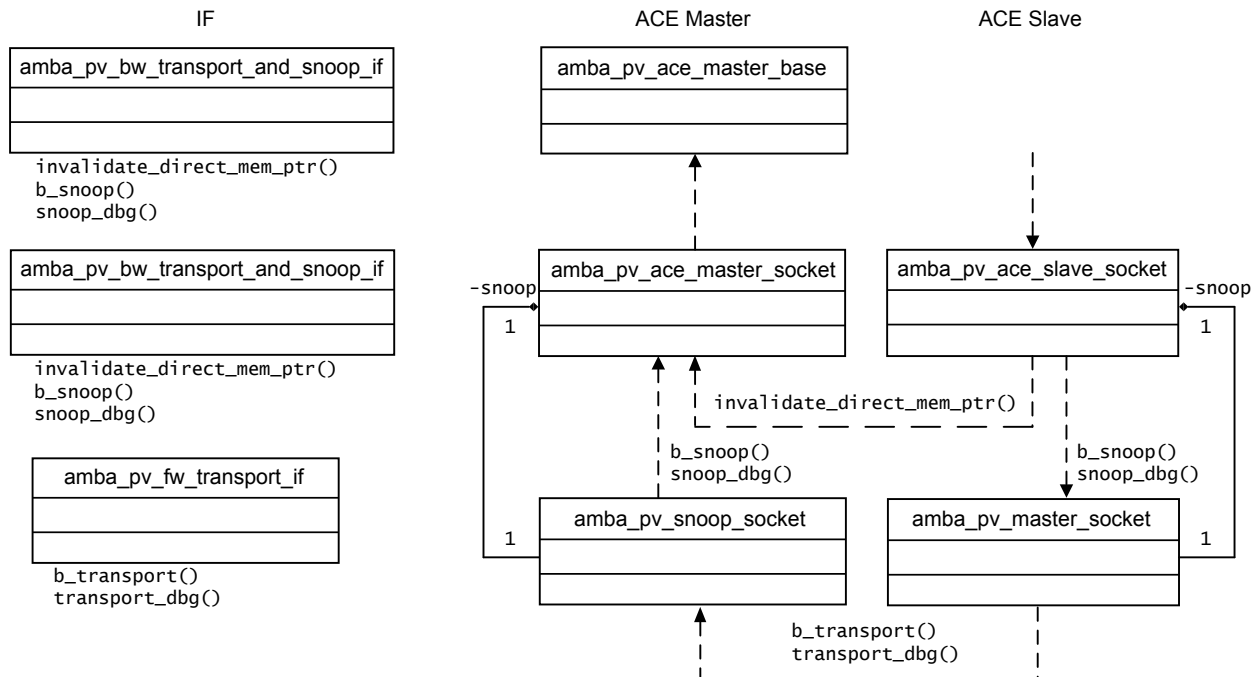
IF

ACE Master

ACE Slave

amba_pv_bw_transport_and_snoop_if

invalidate_direct_mem_ptr()
b_snoop()
snoop_dbg()

amba_pv_bw_transport_and_snoop_if

invalidate_direct_mem_ptr()
b_snoop()
snoop_dbg()

amba_pv_fw_transport_if

b_transport()
transport_dbg()

amba_pv_ace_master_base

amba_pv_ace_master_socket

-snoop

1

amba_pv_ace_slave_socket

-snoop

1

invalidate_direct_mem_ptr()

b_snoop()
snoop_dbg()

b_snoop()
snoop_dbg()

amba_pv_snoop_socket

1

amba_pv_master_socket

1

b_transport()
transport_dbg()